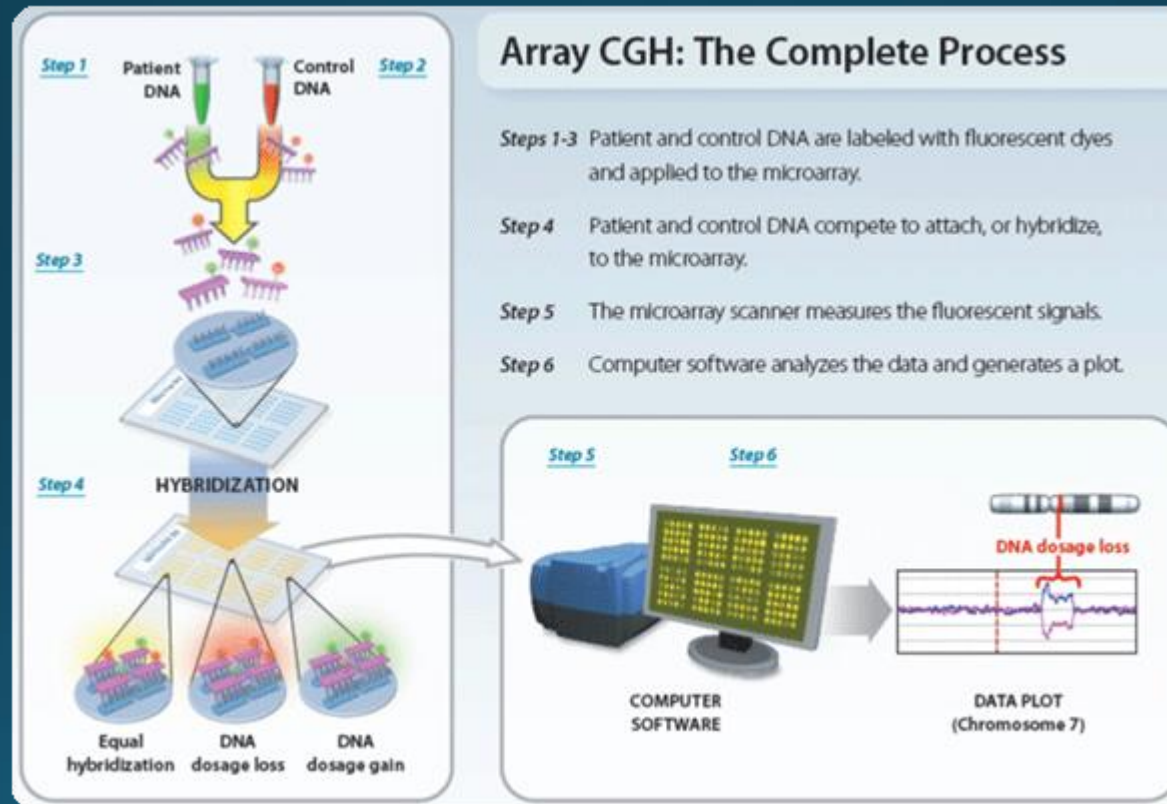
Step 1 Patient DNA

Control DNA Step 2

Step 3

Step 4 HYBRIDIZATION

Equal hybridization

DNA dosage loss

DNA dosage gain

Array CGH: The Complete Process

Steps 1-3 Patient and control DNA are labeled with fluorescent dyes and applied to the microarray.

Step 4 Patient and control DNA compete to attach, or hybridize, to the microarray.

Step 5 The microarray scanner measures the fluorescent signals.

Step 6 Computer software analyzes the data and generates a plot.

Step 5 Step 6

DNA dosage loss

COMPUTER SOFTWARE

DATA PLOT (Chromosome 7)